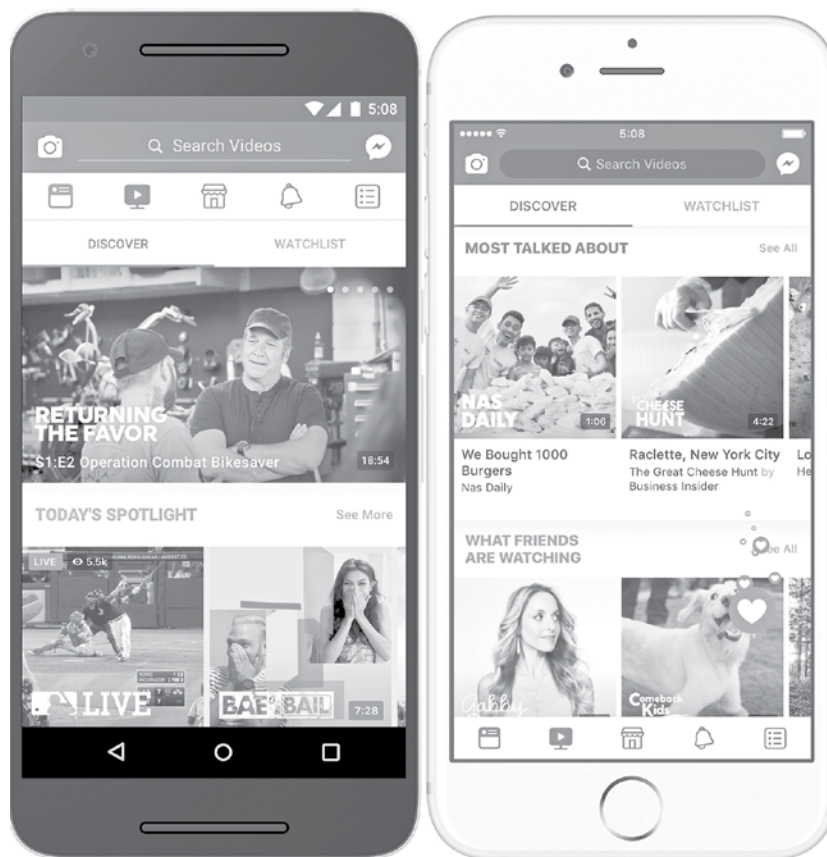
5:08

Search Videos

DISCOVER

WATCHLIST

RETURNING THE FAVOR

S1:E2 Operation Combat Bikesaver

18:54

TODAY'S SPOTLIGHT

See More

LIVE

5.5k

LIVE

BAE BAIL

7:28

5:08

Search Videos

DISCOVER

WATCHLIST

MOST TALKED ABOUT

See All

NAS DAILY

1:06

CHEESE HUNT

4:22

We Bought 1000 Burgers

Nas Daily

Raclette, New York City

The Great Cheese Hunt by Business Insider

Lo

He

WHAT FRIENDS ARE WATCHING

See All

Gabby

Comeback Kids